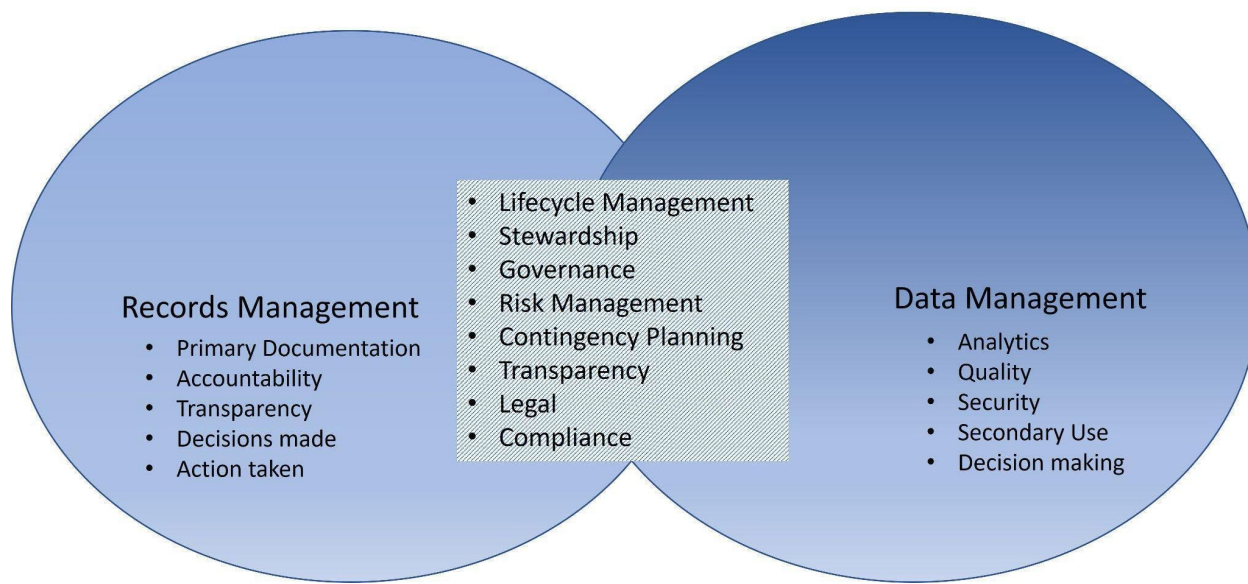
Records Management
- Primary Documentation
- Accountability
- Transparency
- Decisions made
- Action taken

- Lifecycle Management
- Stewardship
- Governance
- Risk Management
- Contingency Planning
- Transparency
- Legal
- Compliance

Data Management
- Analytics
- Quality
- Security
- Secondary Use
- Decision making